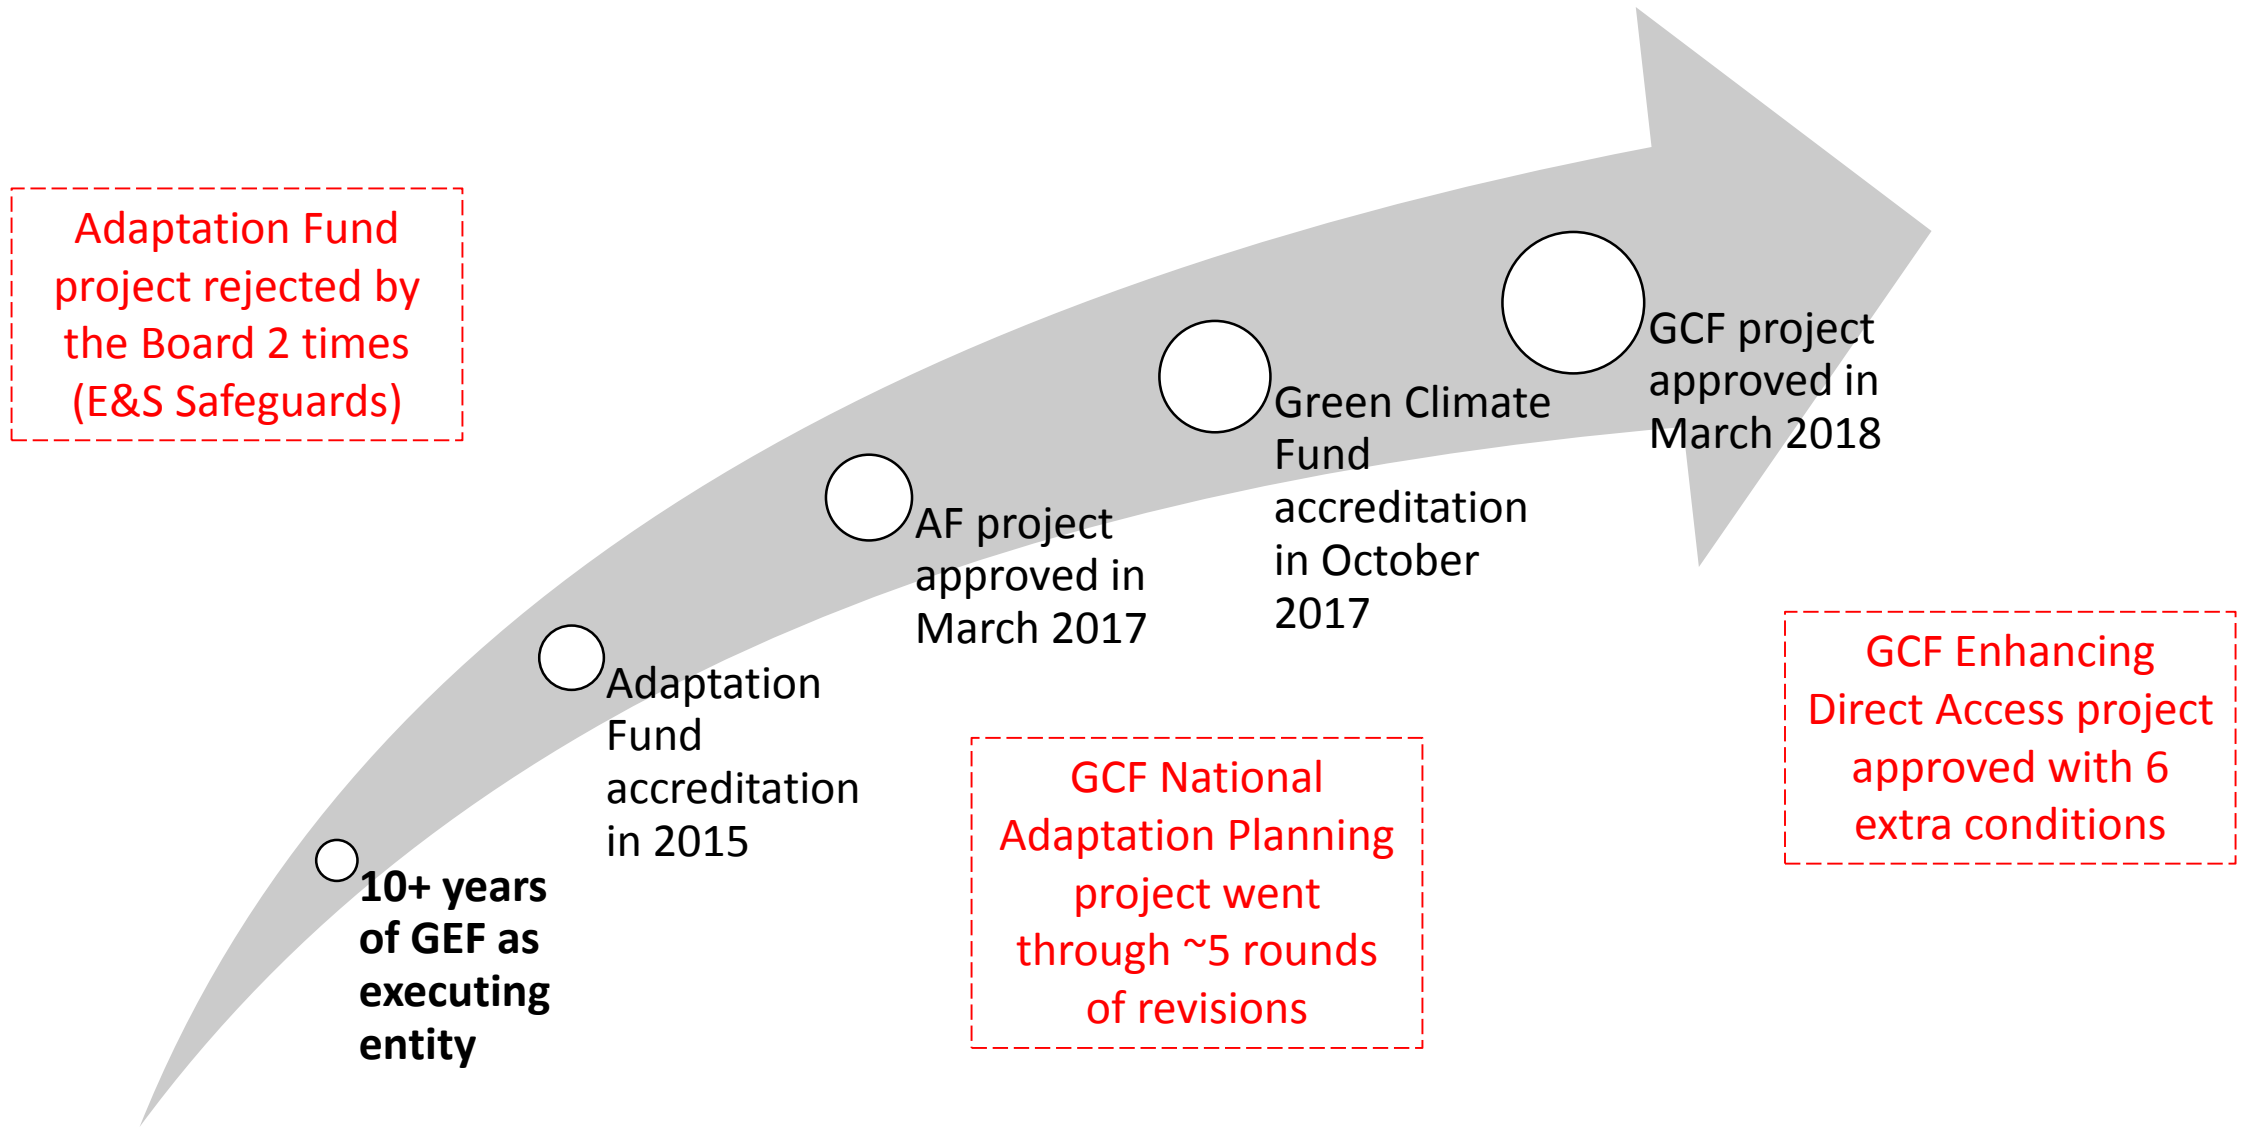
Adaptation Fund project rejected by the Board 2 times (E&S Safeguards)

10+ years of GEF as executing entity

Adaptation Fund accreditation in 2015

AF project approved in March 2017

Green Climate Fund accreditation in October 2017

GCF project approved in March 2018

GCF National Adaptation Planning project went through ~5 rounds of revisions

GCF Enhancing Direct Access project approved with 6 extra conditions